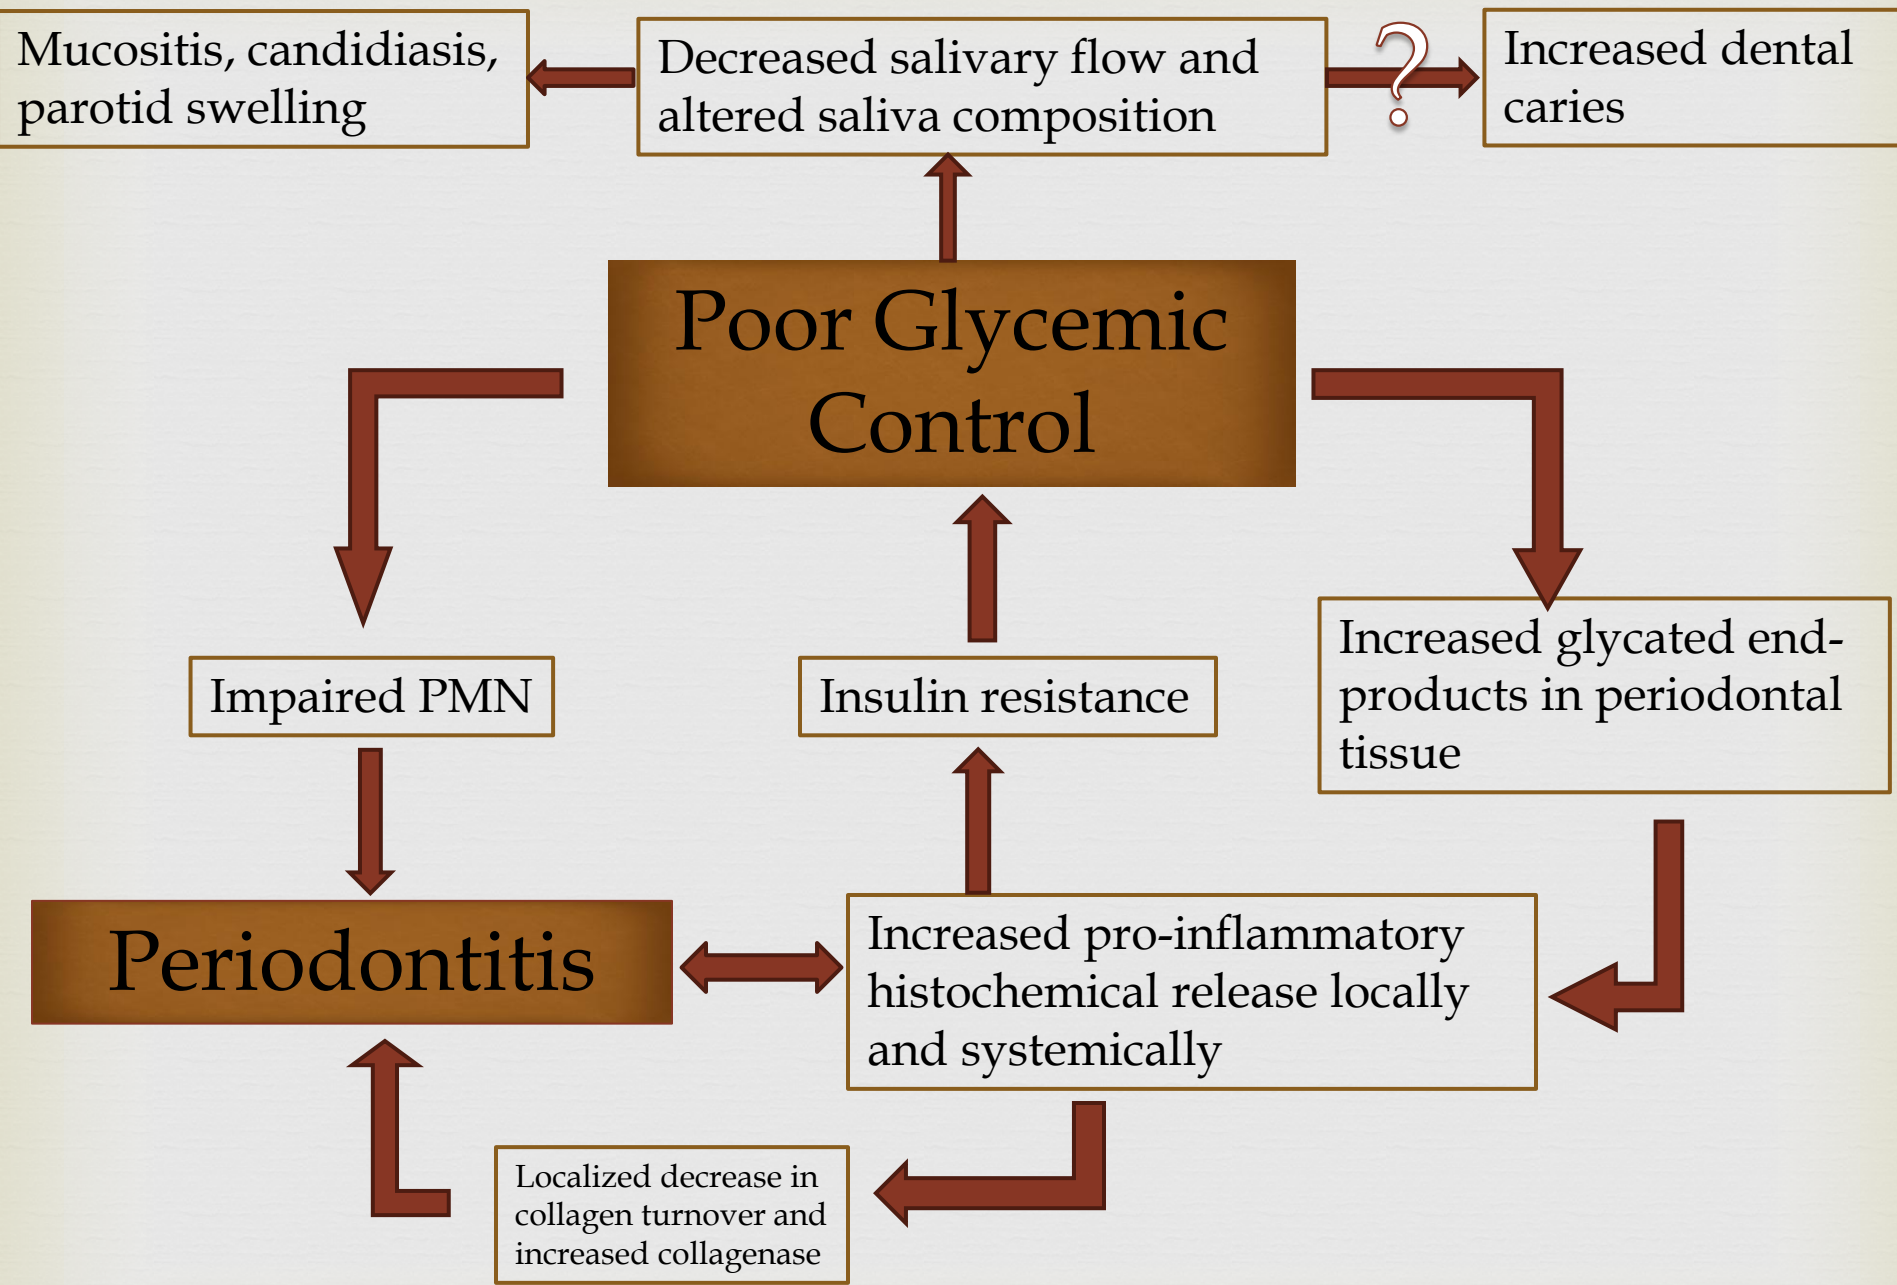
Mucositis, candidiasis, parotid swelling

Decreased salivary flow and altered saliva composition

?

Increased dental caries

Poor Glycemic Control

Impaired PMN

Insulin resistance

Increased glycated end-products in periodontal tissue

Periodontitis

Increased pro-inflammatory histochemical release locally and systemically

Localized decrease in collagen turnover and increased collagenase